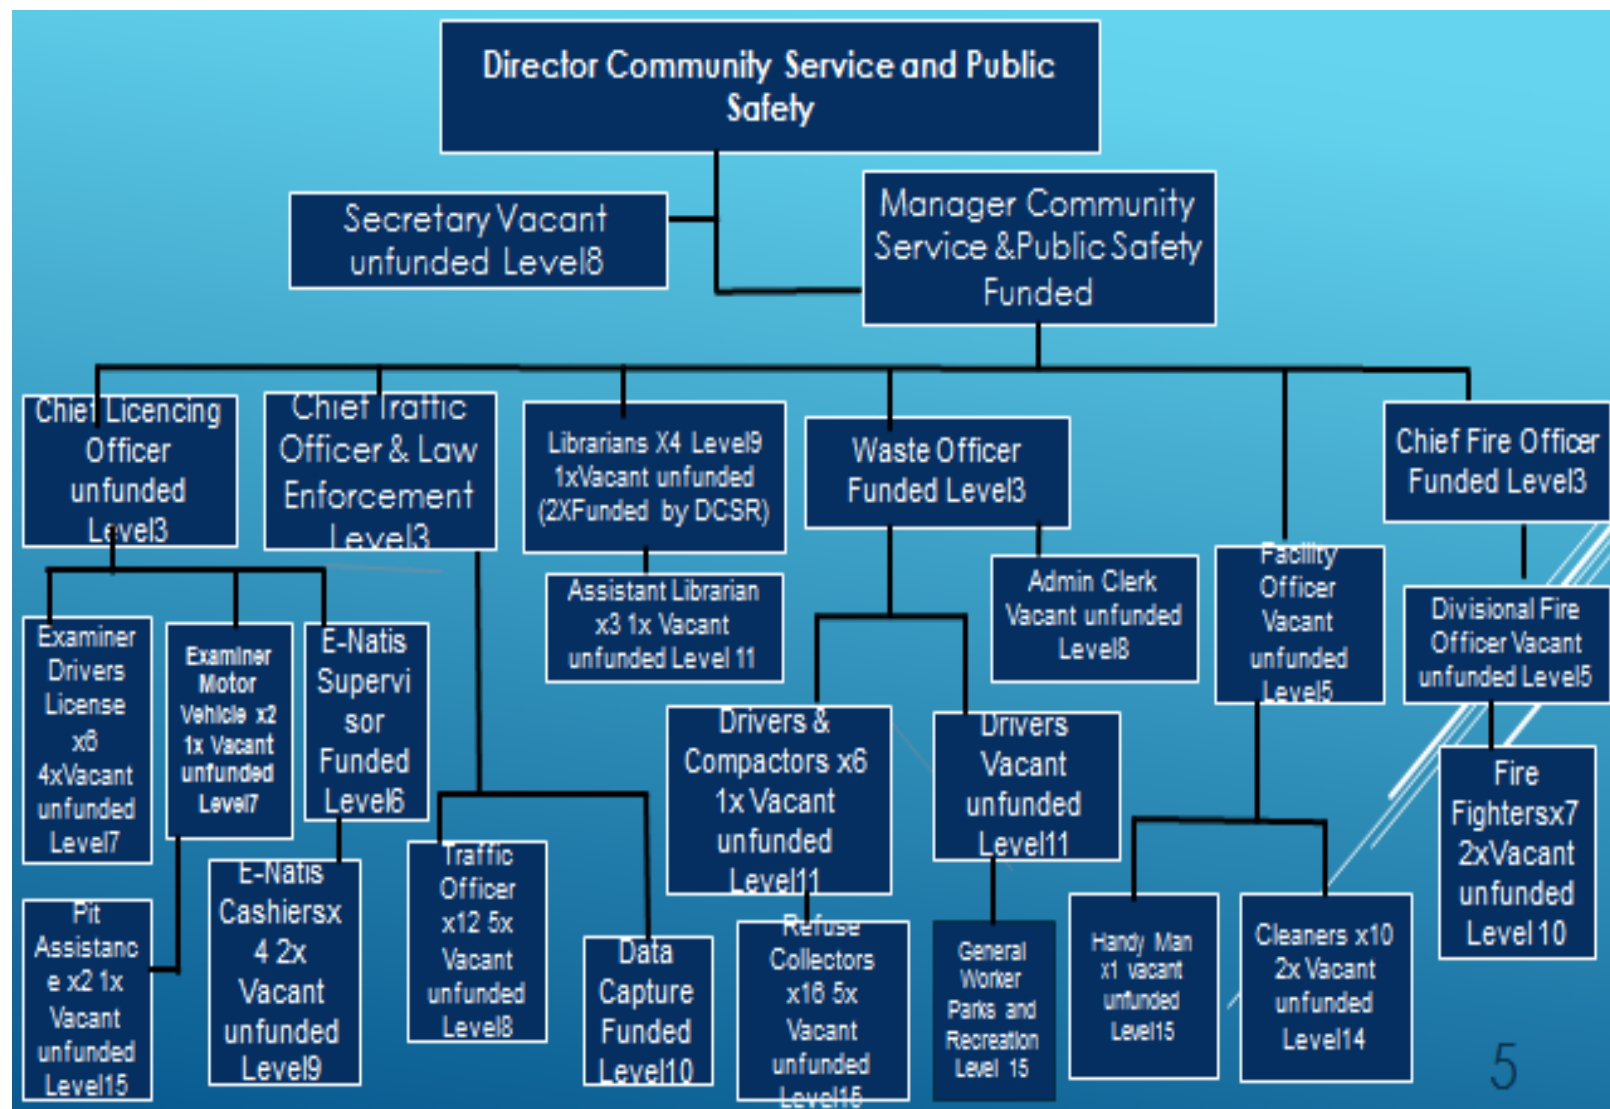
Director Community Service and Public Safety

Secretary Vacant unfunded Level8

Manager Community Service &Public Safety Funded

Chief Licencing Officer unfunded Level3

Chief Traffic Officer & Law Enforcement Level3

Librarians X4 Level9 1xVacant unfunded (2XFunded by DCSR)

Waste Officer Funded Level3

Chief Fire Officer Funded Level3

Assistant Librarian x3 1x Vacant unfunded Level 11

Admin Clerk Vacant unfunded Level8

Facility Officer Vacant unfunded Level5

Divisional Fire Officer Vacant unfunded Level5

Examiner Drivers License x6 4xVacant unfunded Level7

Examiner Motor Vehicle x2 1x Vacant unfunded Level7

E-Natis Supervisor Funded Level6

Drivers & Compactors x6 1x Vacant unfunded Level11

Drivers Vacant unfunded Level11

Fire Fightersx7 2xVacant unfunded Level 10

Pit Assistance x2 1x Vacant unfunded Level15

E-Natis Cashiersx 4 2x Vacant unfunded Level9

Traffic Officer x12 5x Vacant unfunded Level8

Data Capture Funded Level10

Refuse Collectors x16 5x Vacant unfunded Level15

General Worker Parks and Recreation Level 15

Handy Man x1 vacant unfunded Level15

Cleaners x10 2x Vacant unfunded Level14

5